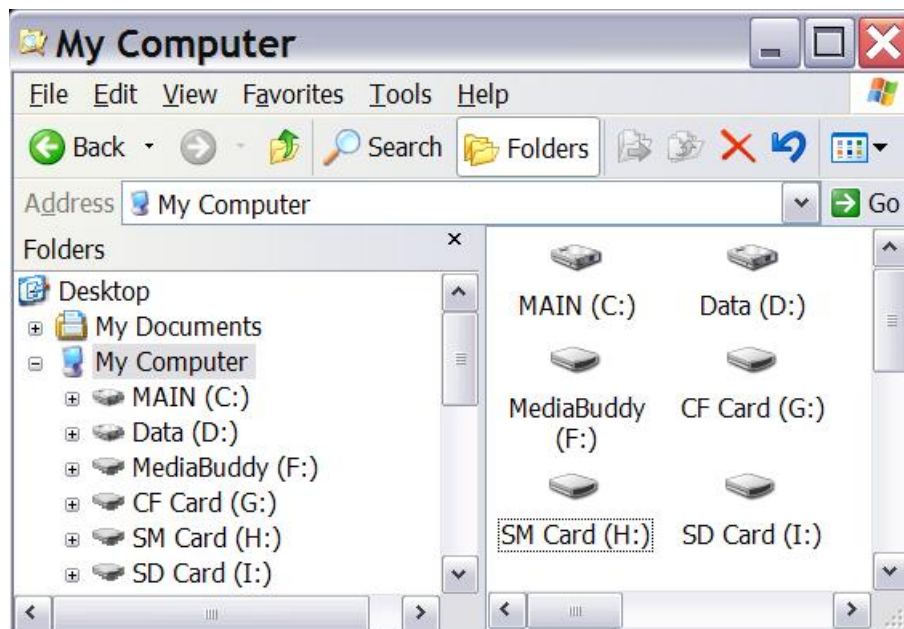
My Computer

File Edit View Favorites Tools Help

Back Search Folders

Address My Computer Go

Folders ×

Desktop
My Documents
My Computer
MAIN (C:)
Data (D:)
MediaBuddy (F:)
CF Card (G:)
SM Card (H:)
SD Card (I:)

MAIN (C:)
Data (D:)
MediaBuddy (F:)
CF Card (G:)
SM Card (H:)
SD Card (I:)